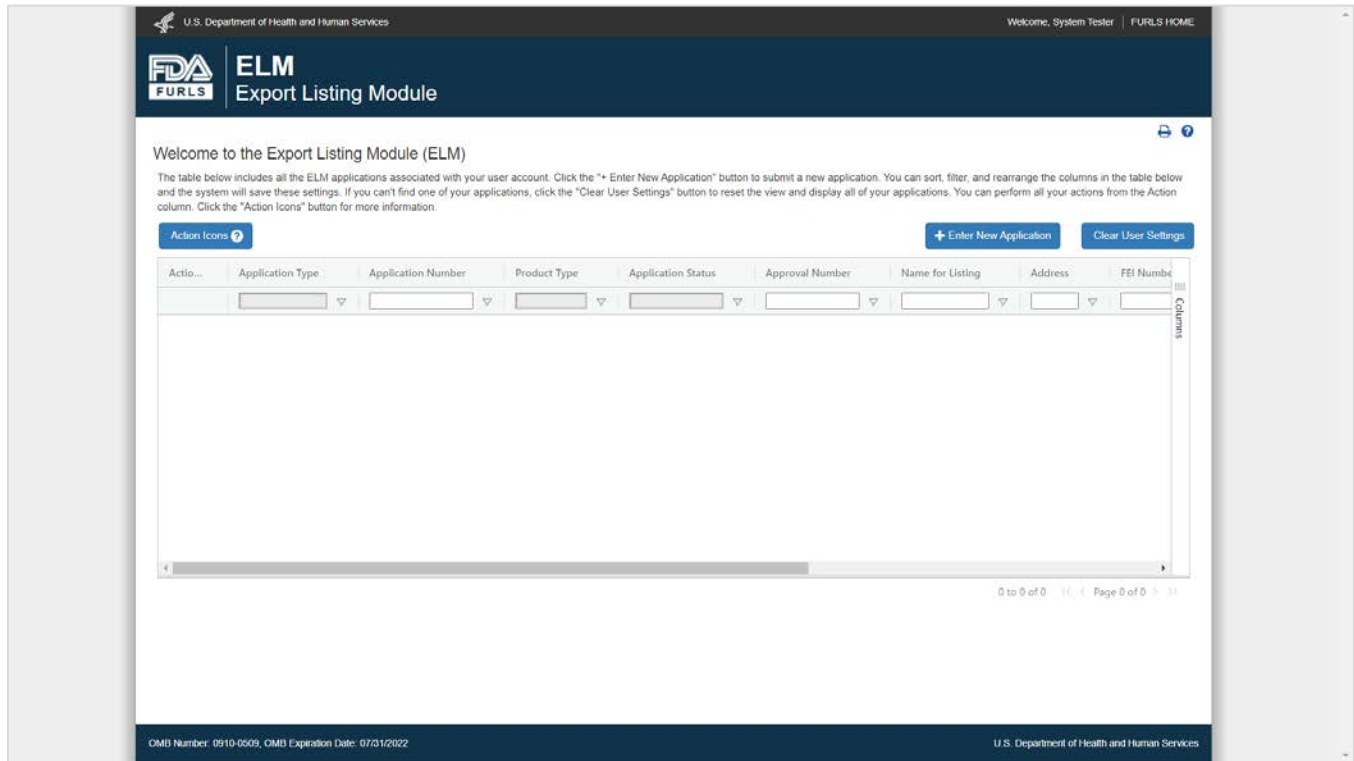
U.S. Department of Health and Human Services

Welcome, System Tester | FURLS HOME

FDA FURLS

ELM
Export Listing Module

Welcome to the Export Listing Module (ELM)

The table below includes all the ELM applications associated with your user account. Click the "+ Enter New Application" button to submit a new application. You can sort, filter, and rearrange the columns in the table below and the system will save these settings. If you can't find one of your applications, click the "Clear User Settings" button to reset the view and display all of your applications. You can perform all your actions from the Action column. Click the "Action Icons" button for more information.

Action Icons

+ Enter New Application

Clear User Settings

| Actio... | Application Type | Application Number | Product Type | Application Status | Approval Number | Name for Listing | Address | FEI Numbe |
|---|---|---|---|---|---|---|---|---|

Columns

0 to 0 of 0 Page 0 of 0

OMB Number: 0910-0509, OMB Expiration Date: 07/31/2022

U.S. Department of Health and Human Services